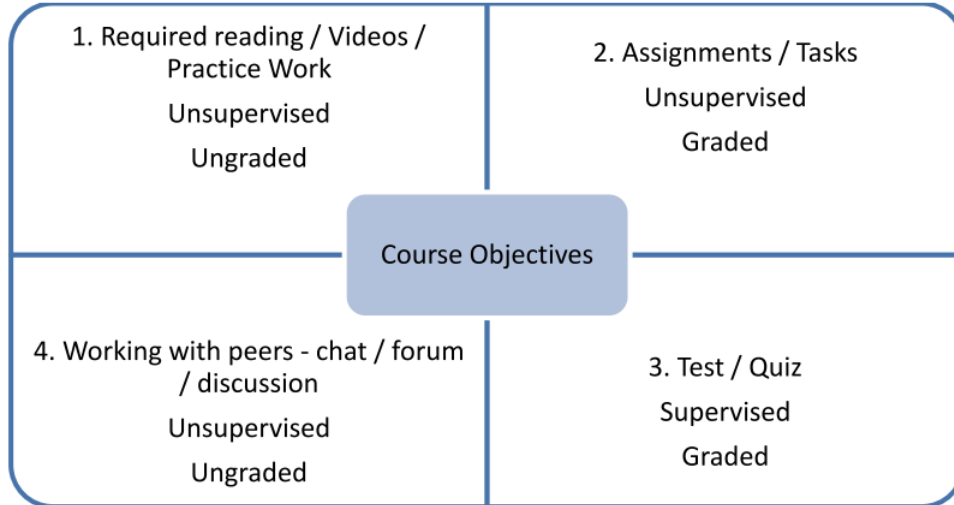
1. Required reading / Videos / Practice Work

Unsupervised

Ungraded

2. Assignments / Tasks

Unsupervised

Graded

Course Objectives

4. Working with peers - chat / forum / discussion

Unsupervised

Ungraded

3. Test / Quiz

Supervised

Graded